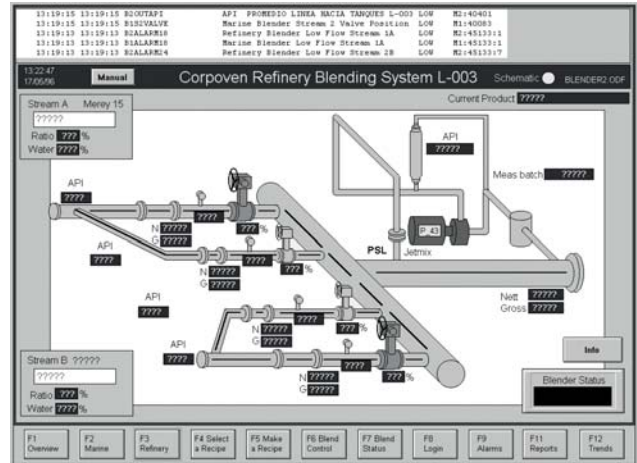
13:19:15 13:19:15 B2OUTAPI API PROMEDIO LINEA HACIA TANQUES L-003 LOW M2:40401
13:19:15 13:19:15 B1S2VALVE Marine Blender Stream 2 Valve Position LOW M1:40083
13:19:13 13:19:13 B2ALARM18 Refinery Blender Low Flow Stream 1A LOW M2:45133:1
13:19:13 13:19:13 B1ALARM18 Marine Blender Low Flow Stream 1A LOW M1:45133:1
13:19:13 13:19:13 B2ALARM24 Refinery Blender Low Flow Stream 2B LOW M2:45133:7

13:22:47
17/05/96

Manual

Corpoven Refinery Blending System L-003

Schematic BLENDER2.ODF

Current Product ?????

Stream A Merey 15
?????
Ratio ??? %
Water ???? %

API
????

????
N ?????
G ?????
??? %

API
????

????
N ?????
G ?????
??? %

API
?????

Meas batch ?????

PSL

P 43
Jetmix

API
????

????
N ?????
G ?????
??? %

Nett ?????
Gross ?????

API
????

????
N ?????
G ?????
??? %

Info

Stream B ?????
?????
Ratio ??? %
Water ???? %

Blender Status

F1 Overview
F2 Marine
F3 Refinery
F4 Select a Recipe
F5 Make a Recipe
F6 Blend Control
F7 Blend Status
F8 Login
F9 Alarms
F11 Reports
F12 Trends